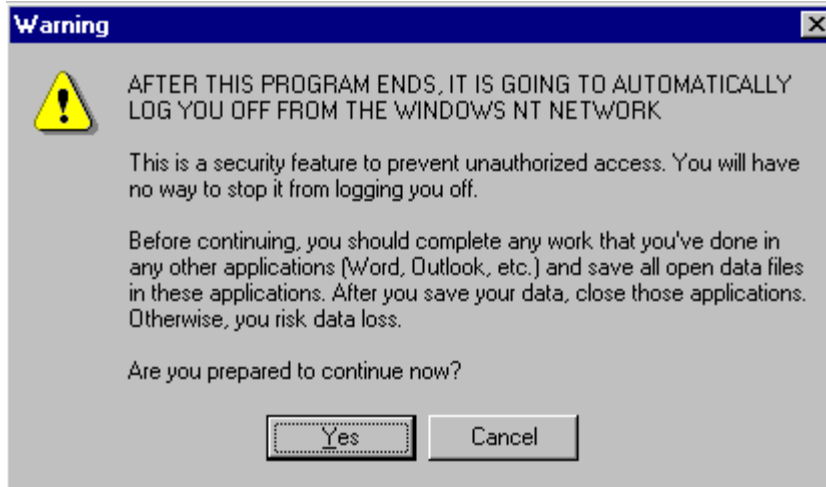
Warning

AFTER THIS PROGRAM ENDS, IT IS GOING TO AUTOMATICALLY LOG YOU OFF FROM THE WINDOWS NT NETWORK

This is a security feature to prevent unauthorized access. You will have no way to stop it from logging you off.

Before continuing, you should complete any work that you've done in any other applications (Word, Outlook, etc.) and save all open data files in these applications. After you save your data, close those applications. Otherwise, you risk data loss.

Are you prepared to continue now?

Yes

Cancel